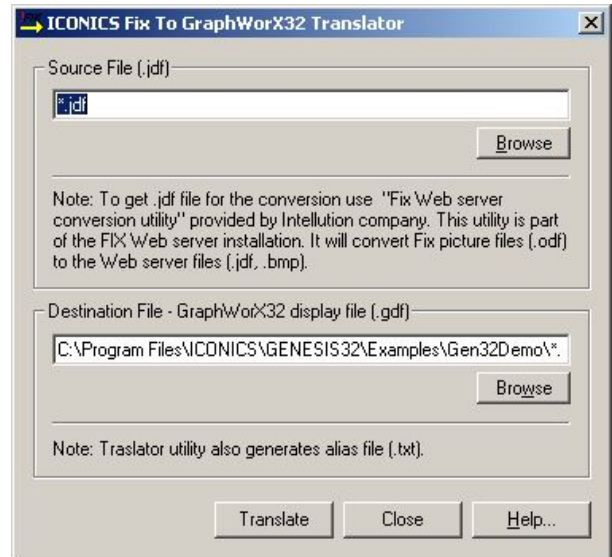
ICONICS Fix To GraphWorX32 Translator

Source File (.jdf)

*.jdf

Browse

Note: To get .jdf file for the conversion use "Fix Web server conversion utility" provided by Intellution company. This utility is part of the FIX Web server installation. It will convert Fix picture files (.odf) to the Web server files (.jdf, .bmp).

Destination File - GraphWorX32 display file (.gdf)

C:\Program Files\ICONICS\GENESIS32\Examples\Gen32Demo\*.

Browse

Note: Traslator utility also generates alias file (.txt).

Translate

Close

Help...